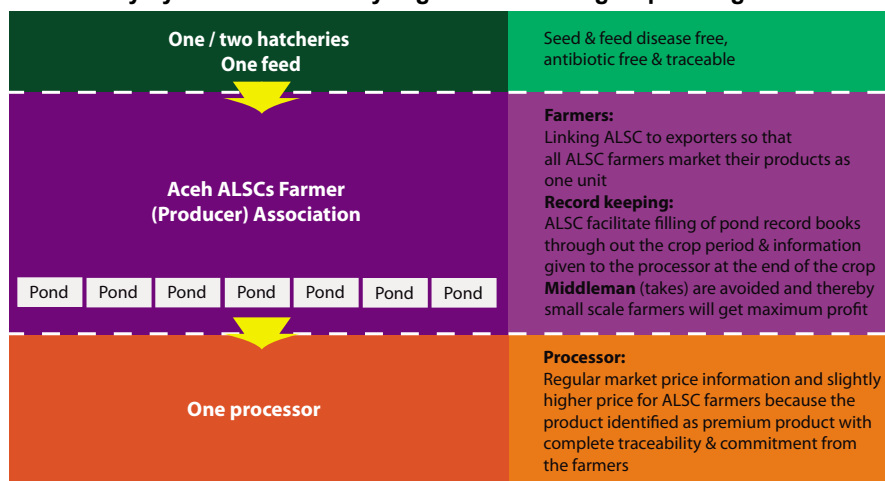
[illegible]

One / two hatcheries
One feed

Seed & feed disease free, antibiotic free & traceable

Aceh ALSCs Farmer (Producer) Association

Pond Pond Pond Pond Pond Pond Pond

**Farmers:**
Linking ALSC to exporters so that all ALSC farmers market their products as one unit
**Record keeping:**
ALSC facilitate filling of pond record books through out the crop period & information given to the processor at the end of the crop
**Middleman** (takes) are avoided and thereby small scale farmers will get maximum profit

One processor

**Processor:**
Regular market price information and slightly higher price for ALSC farmers because the product identified as premium product with complete traceability & commitment from the farmers